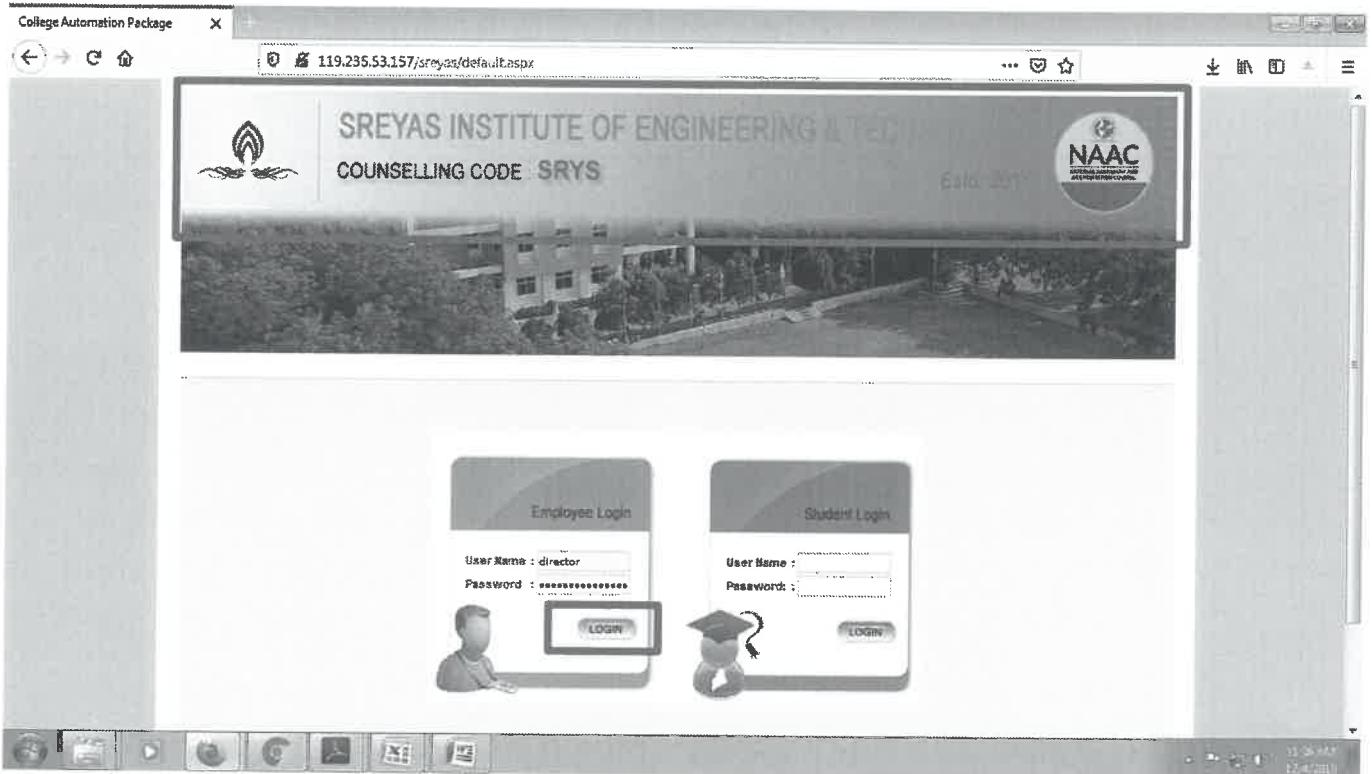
College Automation Package ×

119.235.53.157/sreyas/default.aspx

SREYAS INSTITUTE OF ENGINEERING & TEC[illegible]

COUNSELLING CODE SRYS

Estd. 20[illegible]

NAAC

Employee Login

User Name : director

Password : ••••••••••••••••

LOGIN

Student Login

User Name :

Password :

LOGIN